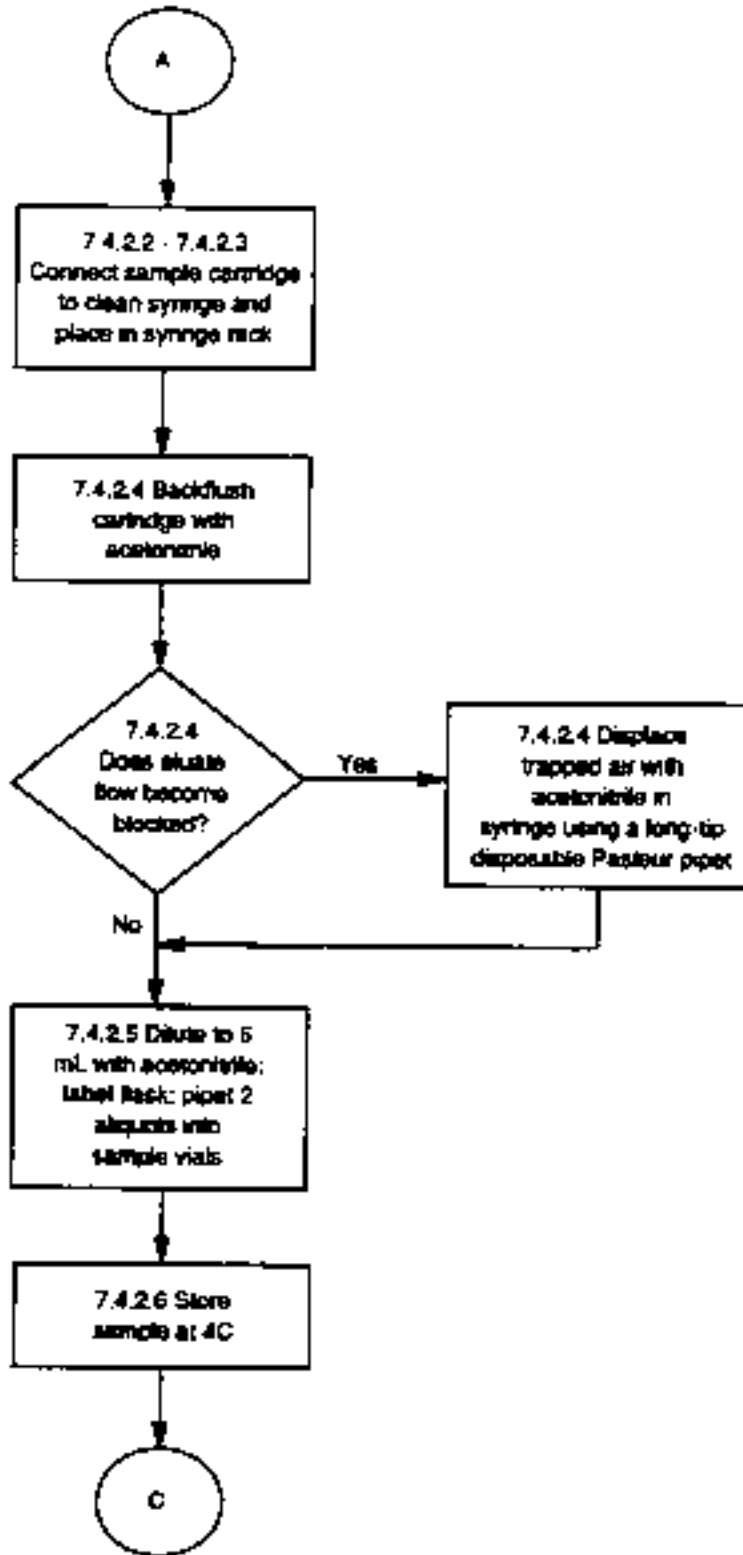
A

7.4.2.2 - 7.4.2.3 Connect sample cartridge to clean syringe and place in syringe rack

7.4.2.4 Backflush cartridge with acetonitrile

7.4.2.4 Does eluate flow become blocked?

Yes

7.4.2.4 Displace trapped air with acetonitrile in syringe using a long-tip disposable Pasteur pipet

No

7.4.2.5 Dilute to 5 mL with acetonitrile; label flask; pipet 2 aliquots into sample vials

7.4.2.6 Store sample at 4C

C